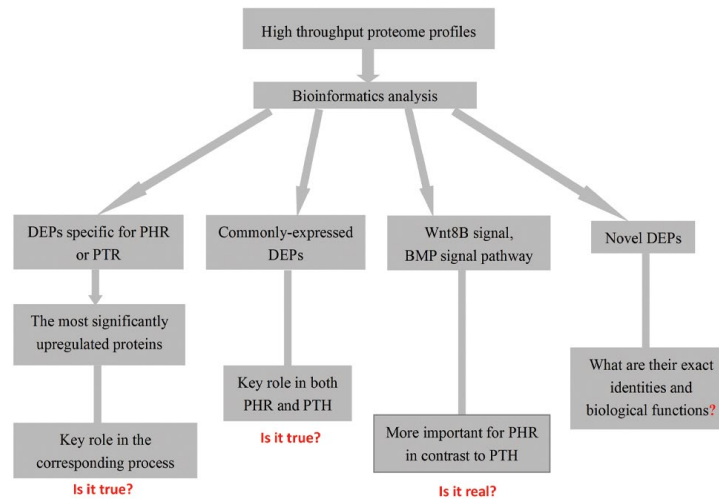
High throughput proteome profiles

Bioinformatics analysis

DEPs specific for PHR or PTR

Commonly-expressed DEPs

Wnt8B signal, BMP signal pathway

Novel DEPs

The most significantly upregulated proteins

Key role in both PHR and PTH

Is it true?

What are their exact identities and biological functions?

Key role in the corresponding process

Is it true?

More important for PHR in contrast to PTH

Is it real?